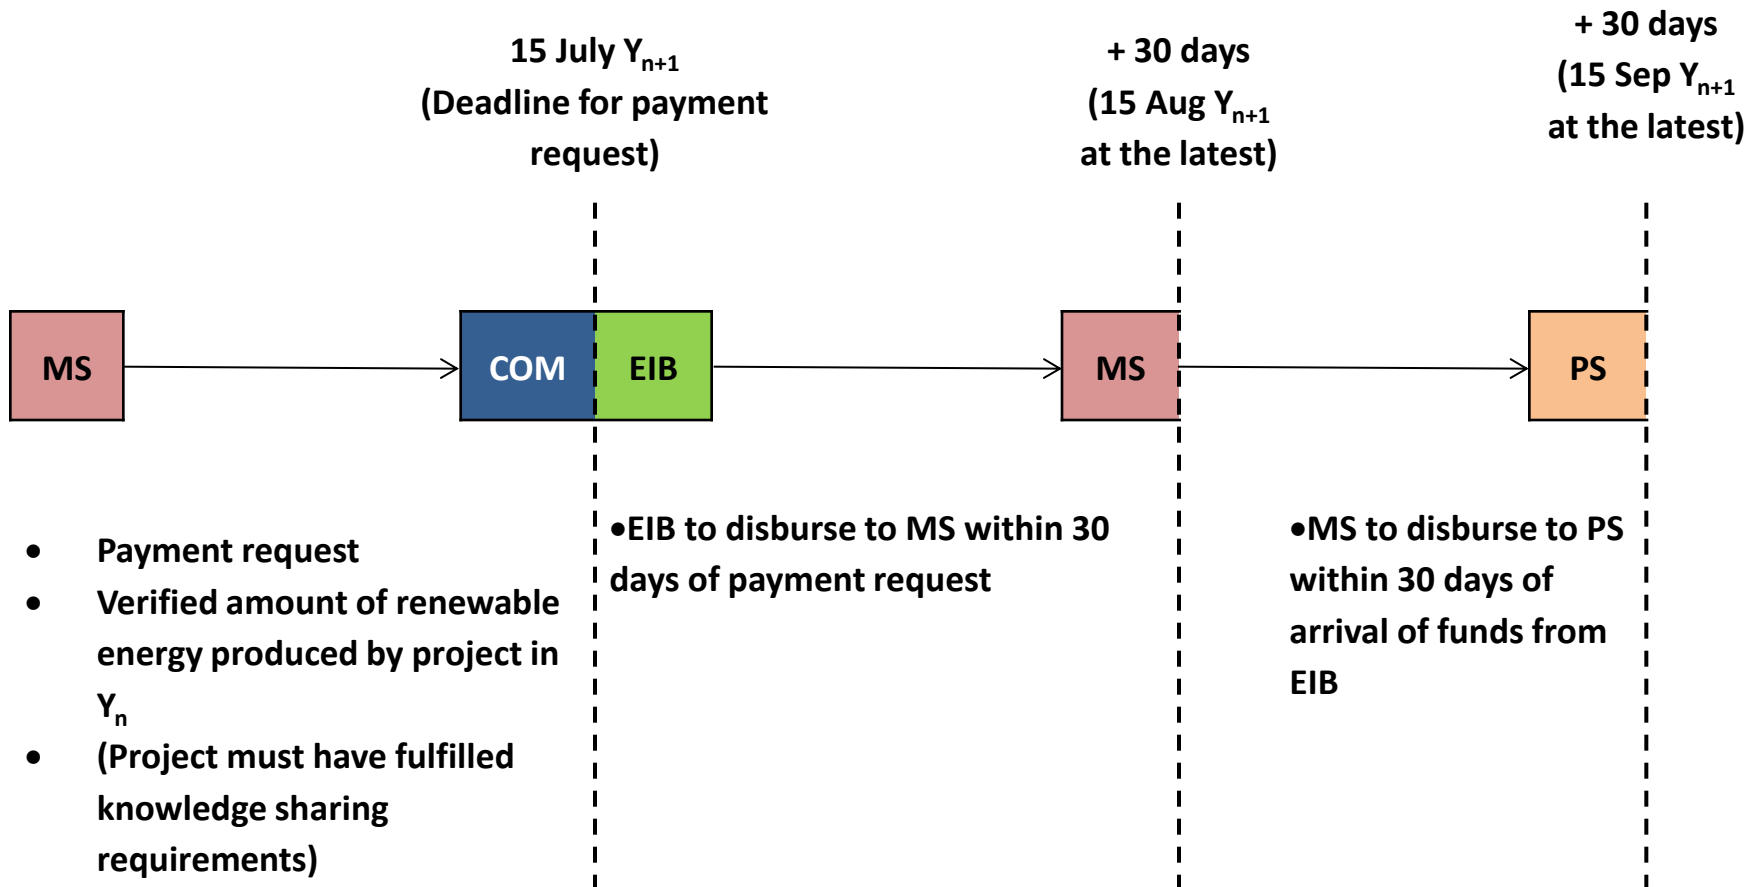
15 July $Y_{n+1}$
(Deadline for payment request)

+ 30 days
(15 Aug $Y_{n+1}$ at the latest)

+ 30 days
(15 Sep $Y_{n+1}$ at the latest)

MS

COM

EIB

MS

PS

- Payment request
- Verified amount of renewable energy produced by project in $Y_n$
- (Project must have fulfilled knowledge sharing requirements)

•EIB to disburse to MS within 30 days of payment request

•MS to disburse to PS within 30 days of arrival of funds from EIB